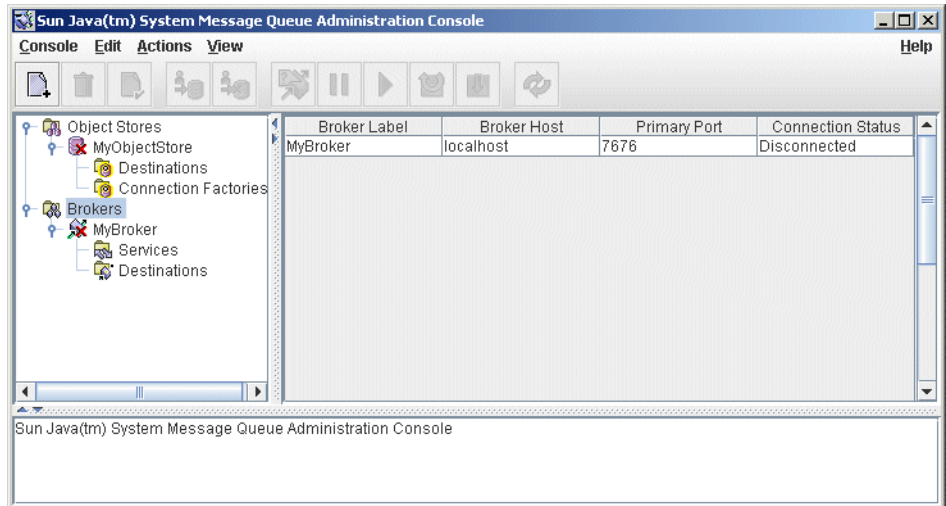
Sun Java(tm) System Message Queue Administration Console

Console Edit Actions View Help

Object Stores
MyObjectStore
Destinations
Connection Factories
Brokers
MyBroker
Services
Destinations

| Broker Label | Broker Host | Primary Port | Connection Status |
|---|---|---|---|
| MyBroker | localhost | 7676 | Disconnected |

Sun Java(tm) System Message Queue Administration Console